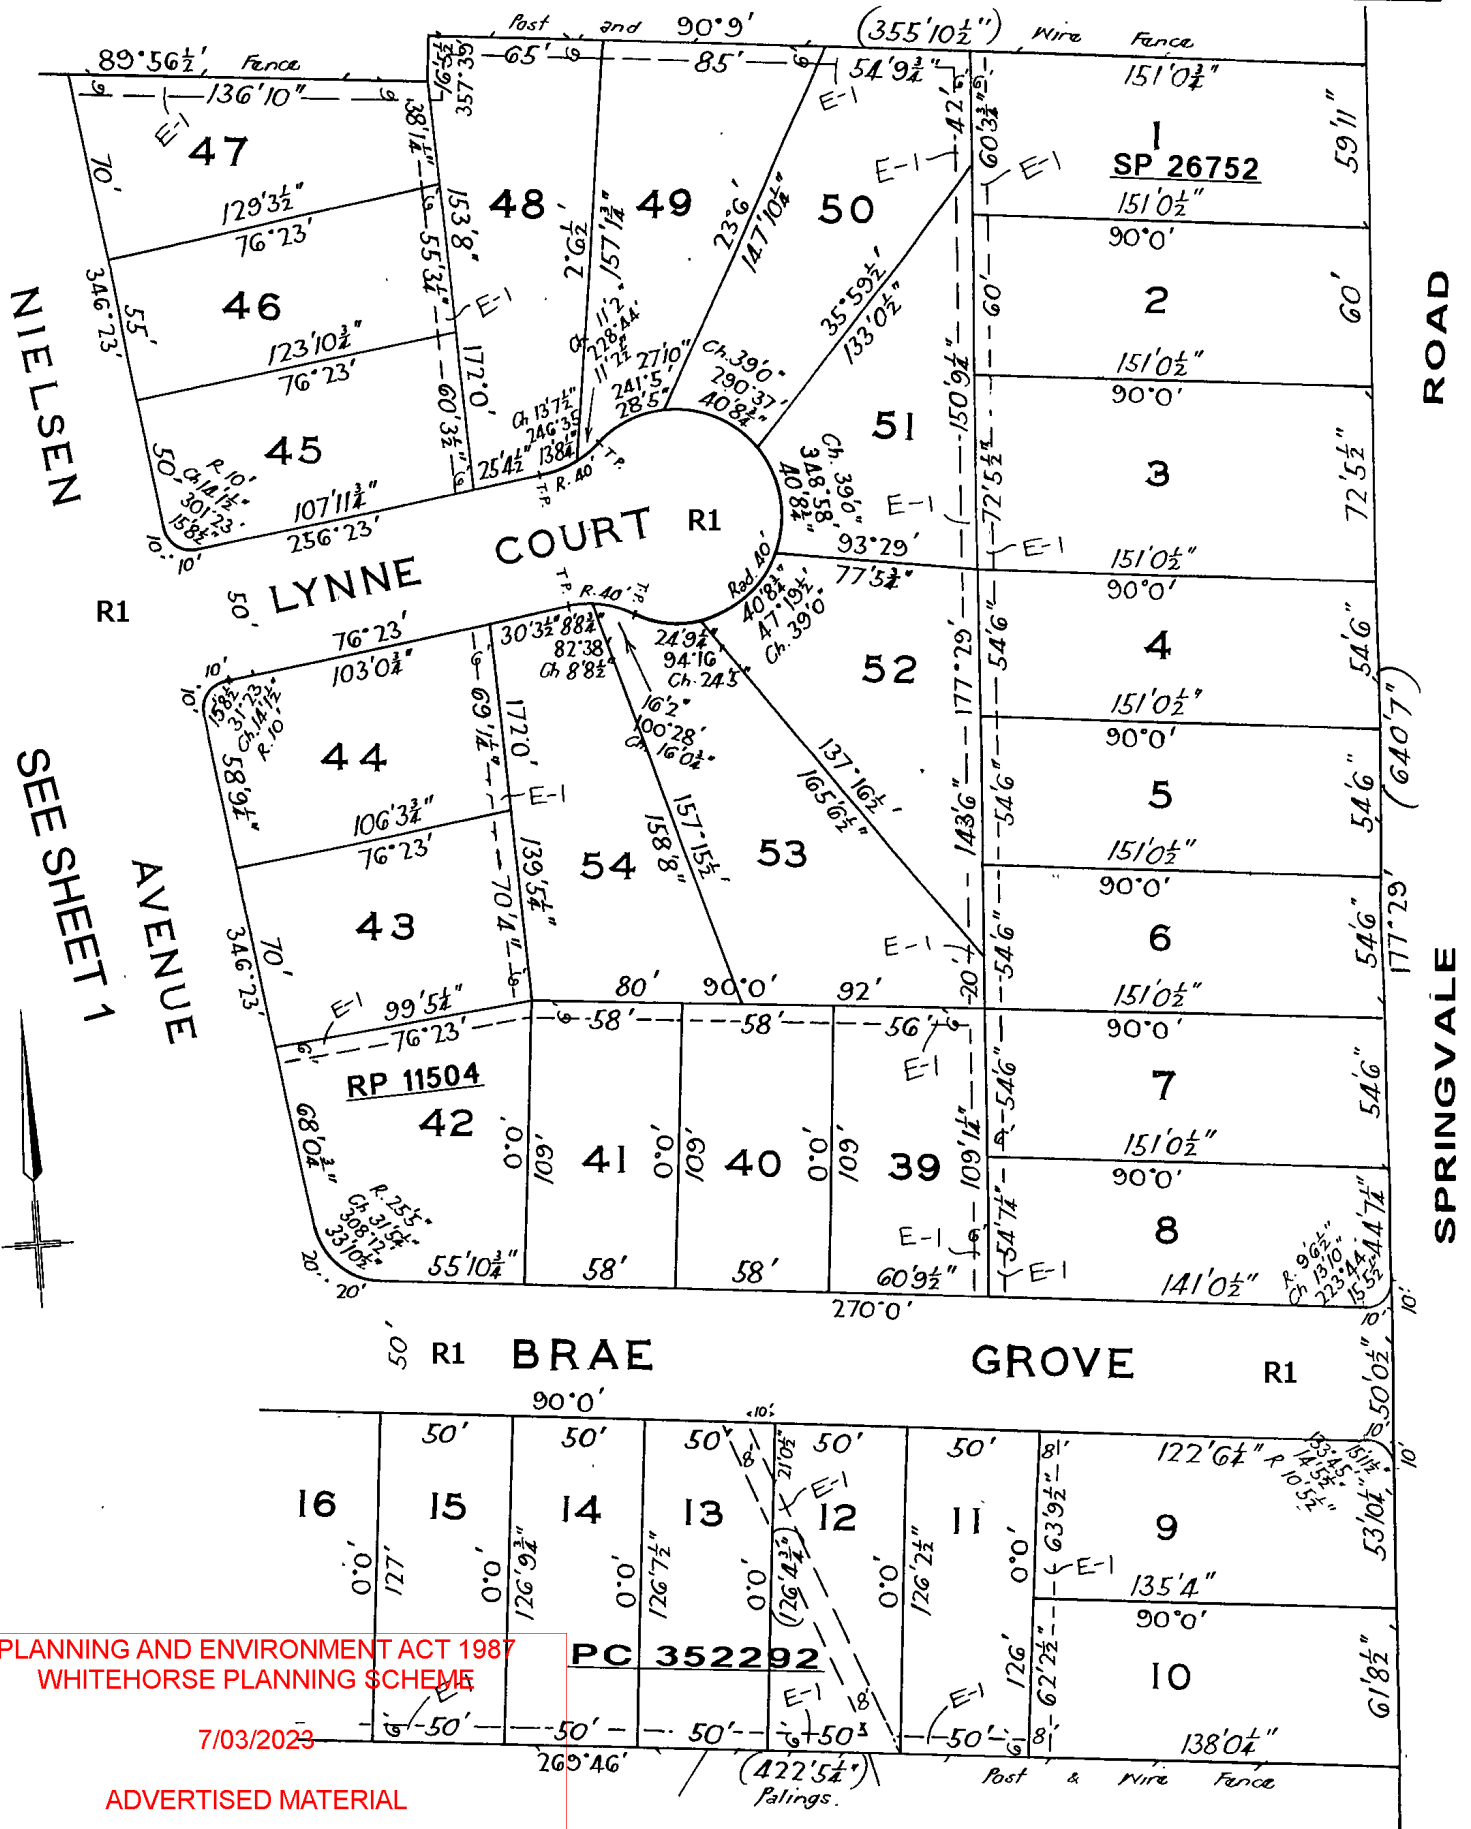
Post and 90°9' (355'10½") Wire Fence

89°56½' Fence

136'10"

65'

85'

54'9¾"

151'0¾"

357°39'

16'5½"

38'1¼"

42'

60'3¾"

1

SP 26752

59'11"

E-1

47

48

49

50

70'

129'3½"

76°23'

153'8"

2'6½"

157'1¾"

23'6'

147'10¼"

151'0½"

90°0'

46

55'3¼"

2

60'

60'

55'

123'10¾"

76°23'

172'0"

11'2"

228°44'

11'2½"

Ch

Ch. 39'0"

290°37'

40'8¼"

35°59½'

133'0½"

151'0½"

90°0'

NIELSEN

346°23'

45

60'3½"

27'10"

241°5'

28'5"

51

150'9¼"

ROAD

50'

R.10'

Ch.14'1½"

301°23'

15'8½"

107'11¾"

256°23'

25'4½"

Ch 13'7½"

246°35'

13'8¼"

R.40'

T.P.

T.P.

Ch. 39'0"

348°58'

40'8¼"

72'5½"

3

72'5½"

10'

10'

COURT

R1

E-1

93°29'

77'5¾"

151'0½"

90°0'

R1

50'

LYNNE

T.P.

R.40'

T.P.

Rad 40'

40'8¼"

47°19½'

Ch. 39'0

4

54'6"

(640'7")

76°23'

103'0¾"

30'3½"

8'8½"

82°38'

Ch 8'8½"

24'9¼"

94°16'

Ch. 24'3"

52

177°29'

54'6"

10'

10'

15'8½"

31°23'

Ch.14'1½"

R.10'

69'1½"

172'0"

16'2"

100°28'

Ch 16'0¼"

137°16½'

165'6½"

151'0½"

90°0'

SEE SHEET 1

44

76'8¼"

E-1

5

54'6"

54'6"

106'3¾"

76°23'

54

139'5¼"

158'8"

157°15½'

53

143'6"

151'0½"

90°0'

AVENUE

43

70'4"

6

54'6"

177°29'

346°23'

70'

E-1

80'

90°0'

92'

20'

151'0½"

90°0'

SPRINGVALE

E-1

99'5¼"

76°23'

58'

58'

56'

E-1

RP 11504

7

54'6"

54'6"

68'0¾"

42

0.0'

109'

41

0.0'

109'

40

0.0'

109'

39

109'1½"

151'0½"

90°0'

R.25'5"

Ch.31'5¼"

308°12'

33'10½"

E-1

54'7¼"

8

44'7¼"

20'

20'

55'10¾"

58'

58'

60'9½"

E-1

141'0½"

R.9'6½"

Ch 13'10"

223°44'

15'5½"

10'

270°0'

10'

50'

R1

BRAE

GROVE

R1

50'0½"

90°0'

10'

50'

50'

50'

50'

50'

8'1'

122'6¼"

R.10'5½"

14'5½"

133°45'

15'11¼"

10'

21'0½"

16

15

14

13

12

11

9

0.0'

127'

0.0'

126'9¾"

0.0'

126'7½"

0.0'

126'4½"

0.0'

126'2½"

0.0'

63'9½"

E-1

135'4"

90°0'

53'10¼"

PLANNING AND ENVIRONMENT ACT 1987
WHITEHORSE PLANNING SCHEME

PC 352292

126'

62'2½"

10

61'8½"

7/03/2023

E-1

E-1

50'

50'

50'

50'3

18'

50'

8'1'

138'0¼"

269°46'

(422'5¼")
Palings

Post & Wire Fence

ADVERTISED MATERIAL